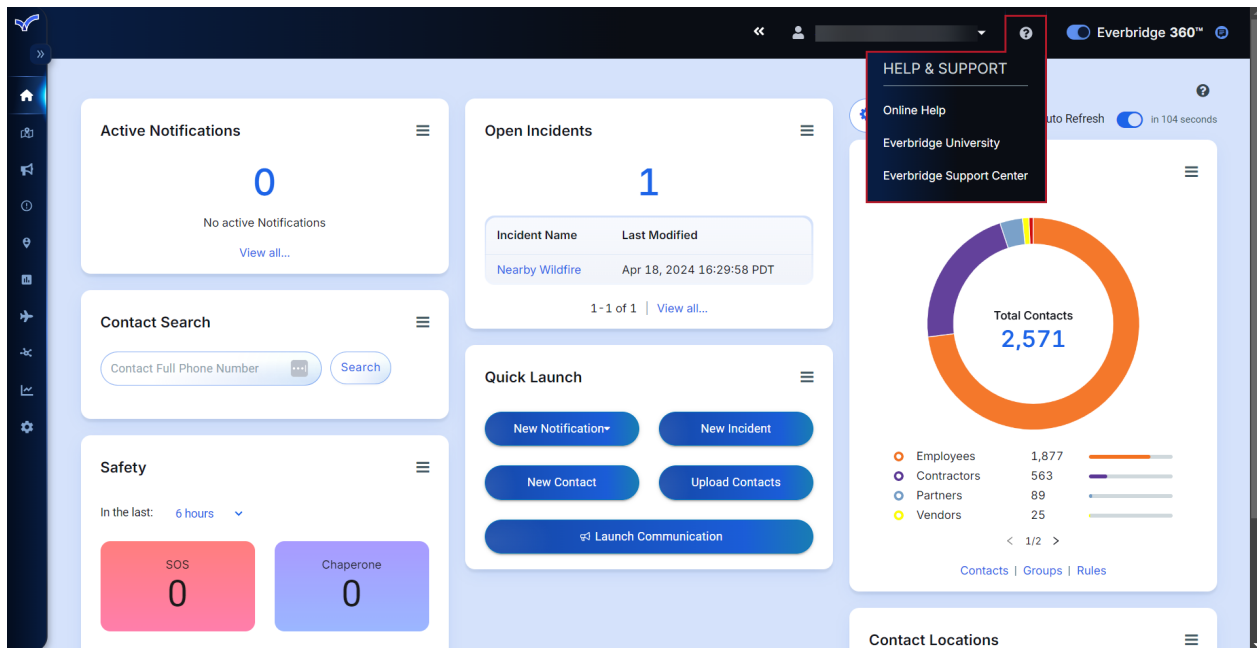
Everbridge 360™

HELP & SUPPORT
Online Help
Everbridge University
Everbridge Support Center

uto Refresh in 104 seconds

Active Notifications
0
No active Notifications
View all...

Open Incidents
1

| Incident Name | Last Modified |
|---|---|
| Nearby Wildfire | Apr 18, 2024 16:29:58 PDT |

1 - 1 of 1 | View all...

Contact Search
Contact Full Phone Number
Search

Quick Launch
New Notification
New Incident
New Contact
Upload Contacts
Launch Communication

Safety
In the last: 6 hours
SOS
0
Chaperone
0

Total Contacts
2,571

| | |
|---|---|
| Employees | 1,877 |
| Contractors | 563 |
| Partners | 89 |
| Vendors | 25 |

1/2

Contacts | Groups | Rules

Contact Locations